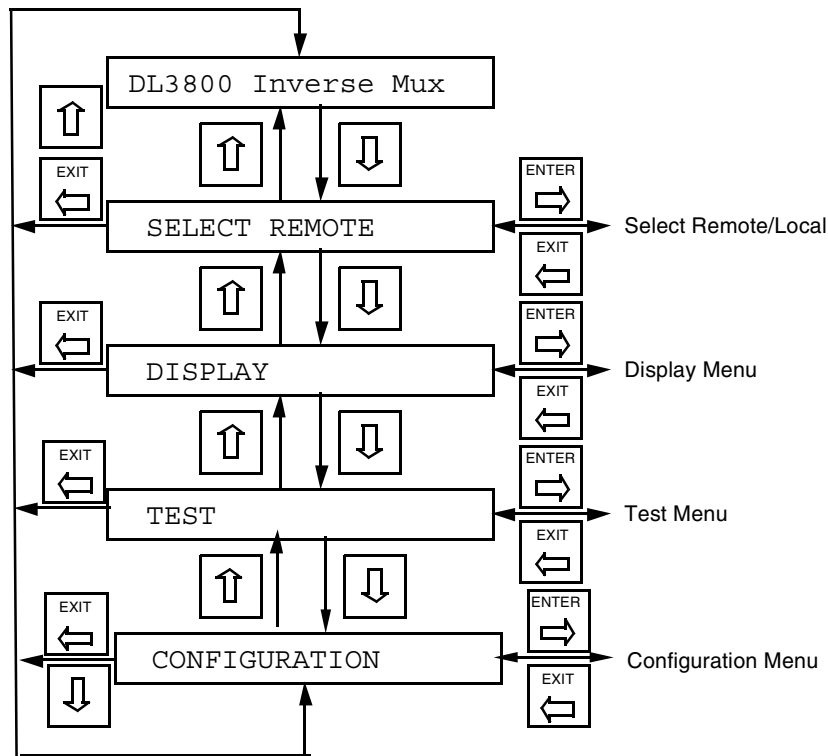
DL3800 Inverse Mux

EXIT

SELECT REMOTE

ENTER

Select Remote/Local

EXIT

EXIT

DISPLAY

ENTER

Display Menu

EXIT

EXIT

TEST

ENTER

Test Menu

EXIT

EXIT

CONFIGURATION

ENTER

Configuration Menu

EXIT